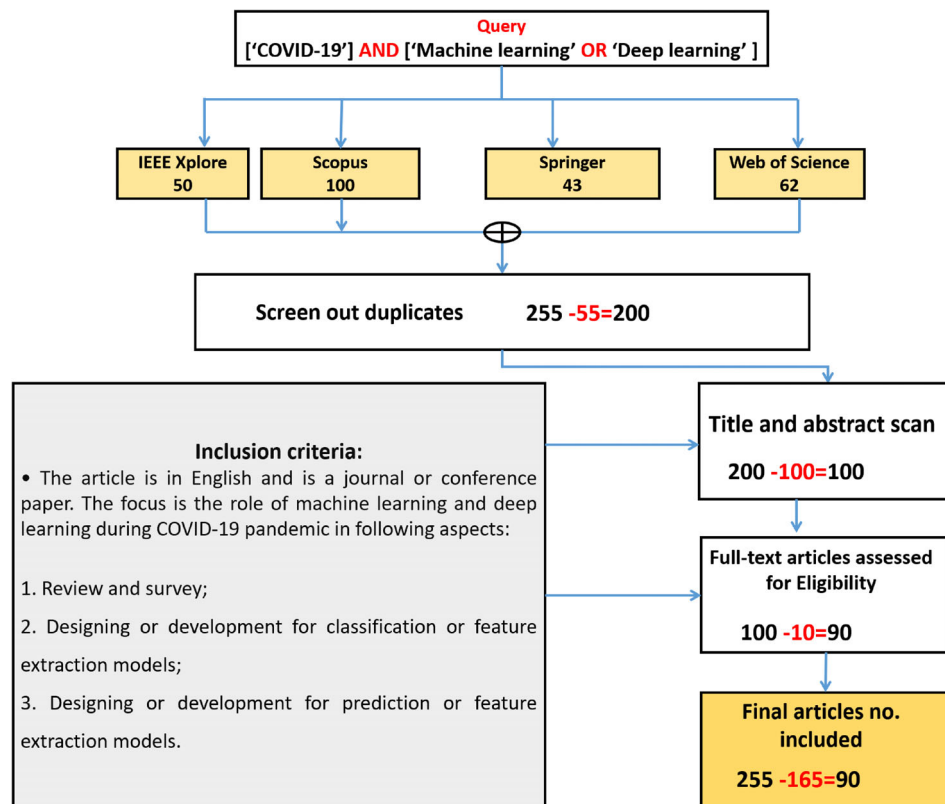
Query
[‘COVID-19’] AND [‘Machine learning’ OR ‘Deep learning’ ]

IEEE Xplore
50

Scopus
100

Springer
43

Web of Science
62

Screen out duplicates 255 -55=200

Inclusion criteria:
• The article is in English and is a journal or conference paper. The focus is the role of machine learning and deep learning during COVID-19 pandemic in following aspects:

1. Review and survey;

2. Designing or development for classification or feature extraction models;

3. Designing or development for prediction or feature extraction models.

Title and abstract scan
200 -100=100

Full-text articles assessed for Eligibility
100 -10=90

Final articles no. included
255 -165=90